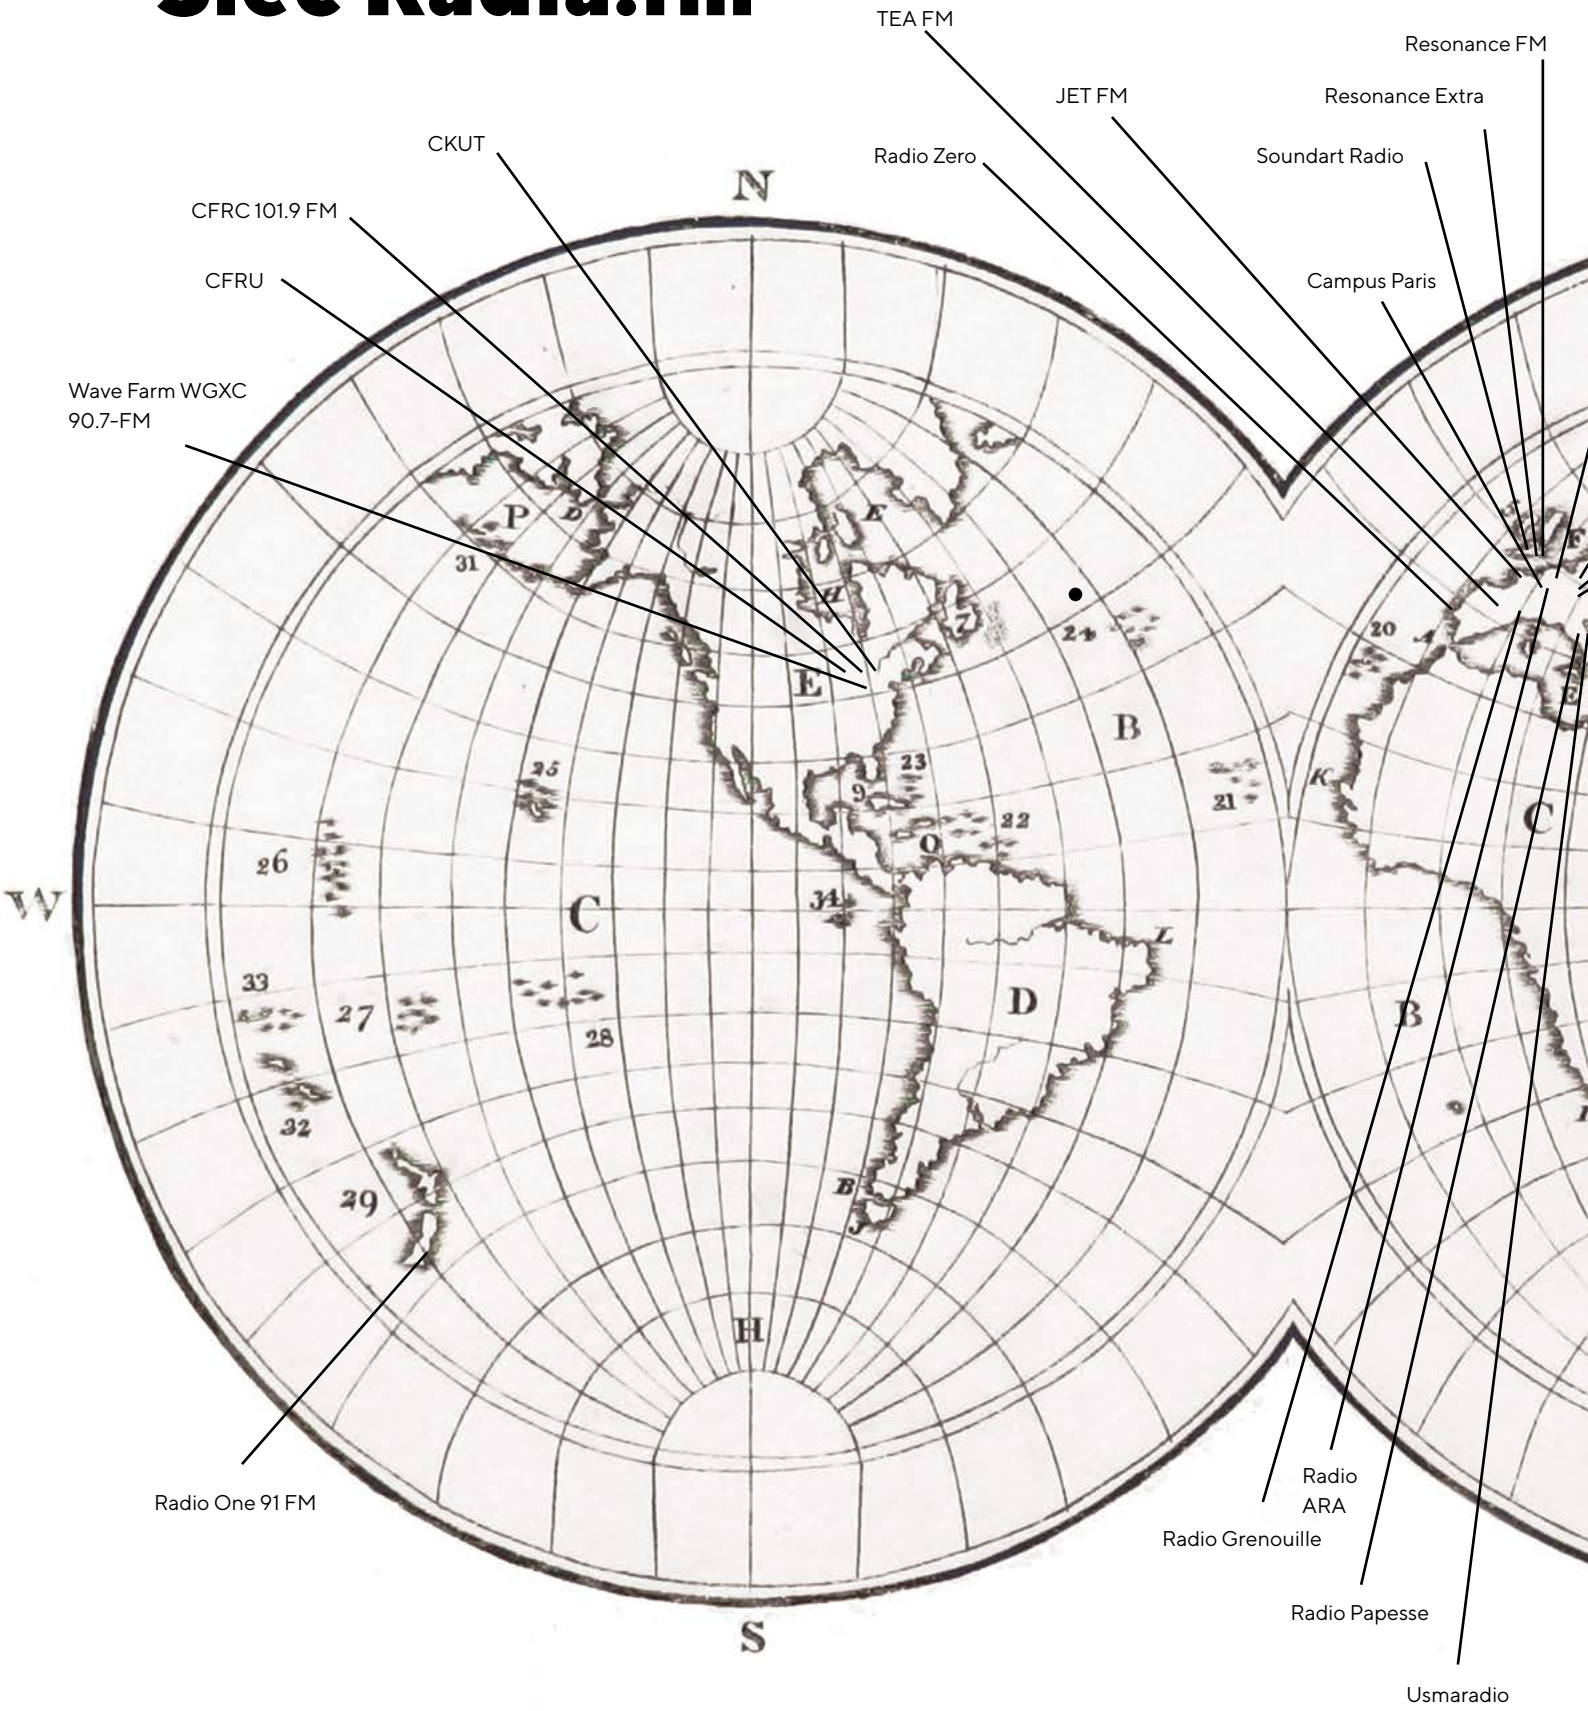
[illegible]

TEA FM

Resonance FM

JET FM

Resonance Extra

CKUT

Radio Zero

Soundart Radio

CFRC 101.9 FM

CFRU

Campus Paris

Wave Farm WGXC 90.7-FM

N

P

D

E

H

Z

31

E

24

B

20

A

25

23

9

21

K

22

O

26

C

W

34

L

C

33

27

D

28

B

32

29

B

J

H

Radio ARA

Radio One 91 FM

Radio Grenouille

Radio Papesse

S

Usmaradio